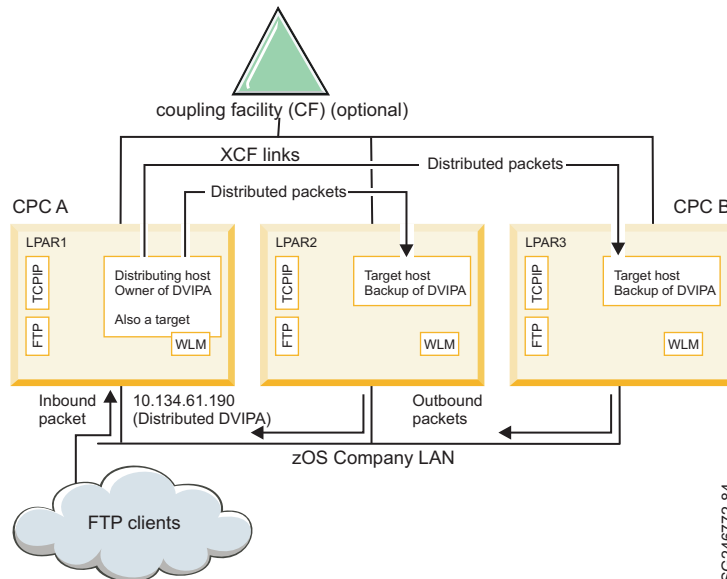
coupling facility (CF) (optional)

XCF links

Distributed packets

Distributed packets

CPC A

CPC B

LPAR1

TCPIP

FTP

Distributing host
Owner of DVIPA

Also a target

WLM

LPAR2

TCPIP

FTP

Target host
Backup of DVIPA

WLM

LPAR3

TCPIP

FTP

Target host
Backup of DVIPA

WLM

Inbound packet

10.134.61.190
(Distributed DVIPA)

Outbound packets

zOS Company LAN

FTP clients

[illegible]